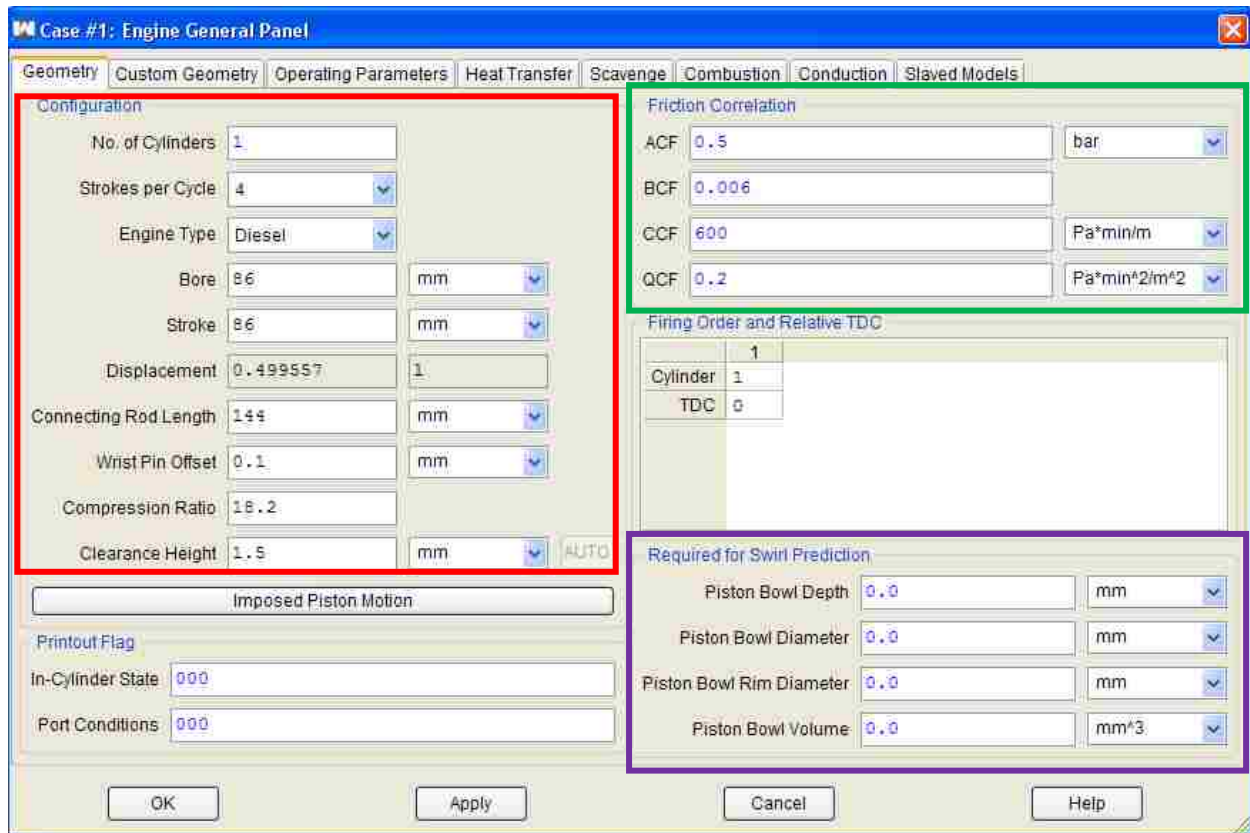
Case #1: Engine General Panel

Geometry | Custom Geometry | Operating Parameters | Heat Transfer | Scavenge | Combustion | Conduction | Slaved Models

Configuration

No. of Cylinders 1

Strokes per Cycle 4

Engine Type Diesel

Bore 86 mm

Stroke 86 mm

Displacement 0.499557 l

Connecting Rod Length 144 mm

Wrist Pin Offset 0.1 mm

Compression Ratio 18.2

Clearance Height 1.5 mm AUTO

Imposed Piston Motion

Printout Flag

In-Cylinder State 000

Port Conditions 000

Friction Correlation

ACF 0.5 bar

BCF 0.006

CCF 600 Pa*min/m

QCF 0.2 Pa*min^2/m^2

Firing Order and Relative TDC

| | 1 |
|---|---|
| Cylinder | 1 |
| TDC | 0 |

Required for Swirl Prediction

Piston Bowl Depth 0.0 mm

Piston Bowl Diameter 0.0 mm

Piston Bowl Rim Diameter 0.0 mm

Piston Bowl Volume 0.0 mm^3

OK Apply Cancel Help